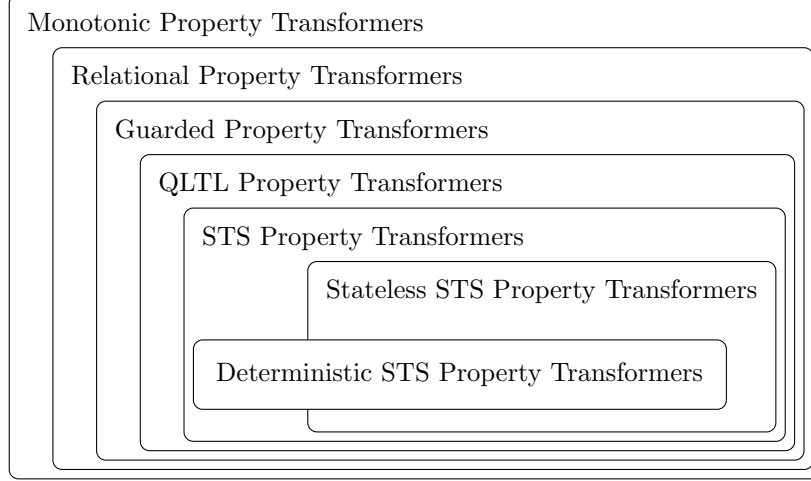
Monotonic Property Transformers

Relational Property Transformers

Guarded Property Transformers

QLTL Property Transformers

STS Property Transformers

Stateless STS Property Transformers

Deterministic STS Property Transformers